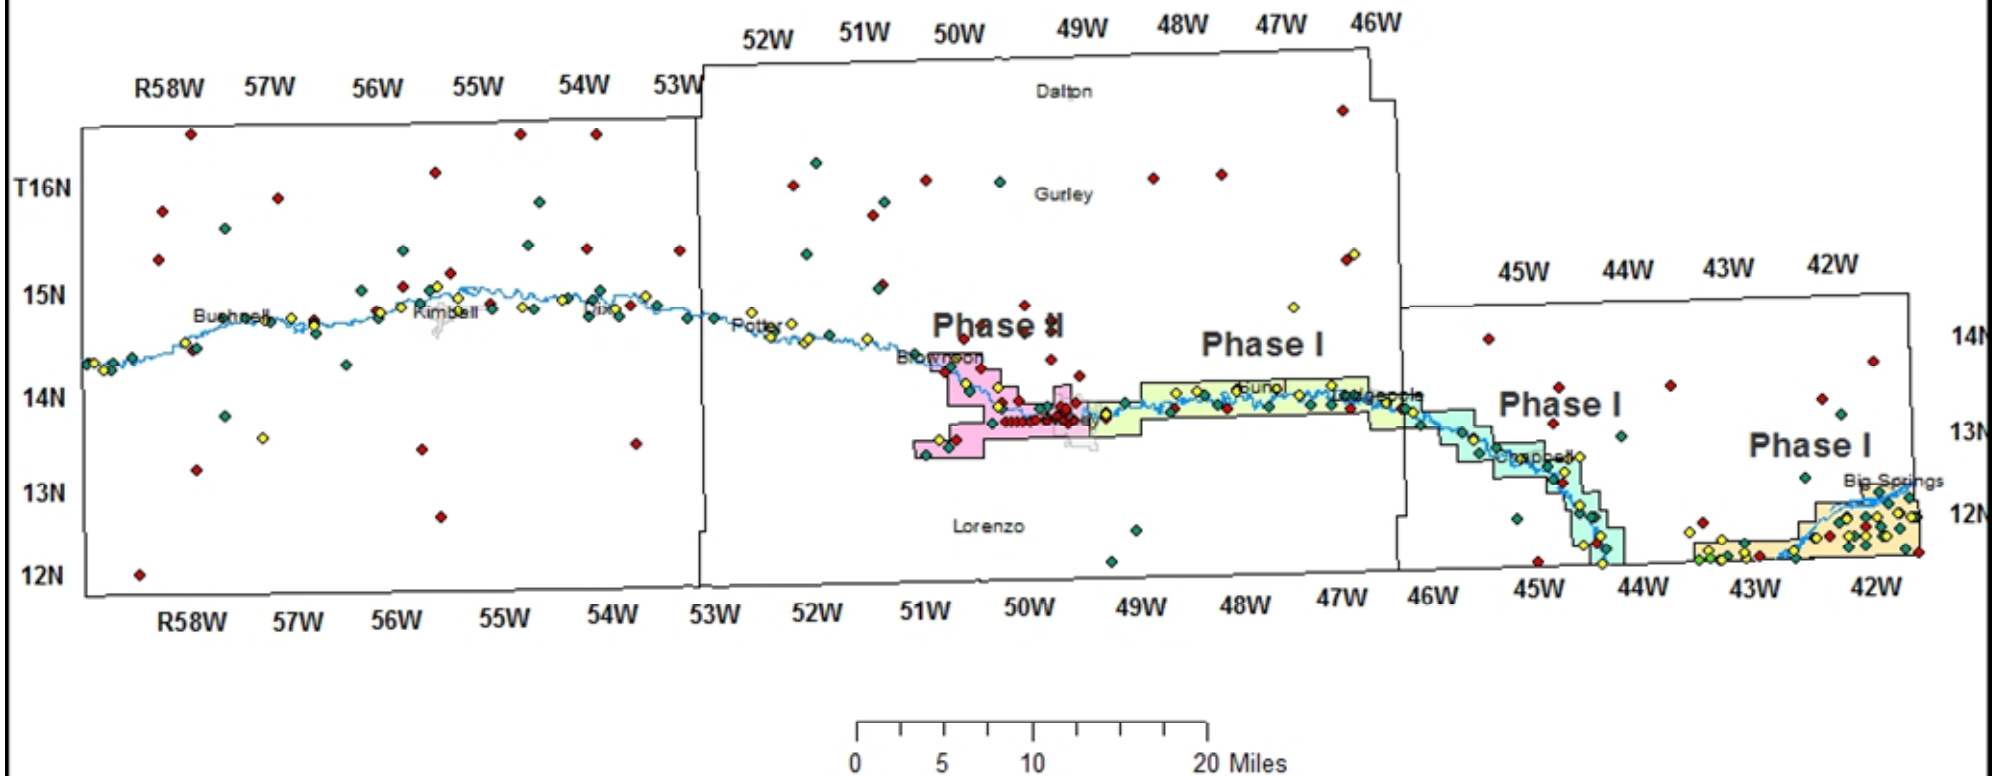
52W 51W 50W 49W 48W 47W 46W

R58W 57W 56W 55W 54W 53W

Dalton

T16N

Gurley

15N

45W 44W 43W 42W

Bushnell Kimball Dix Potter

Phase II

Phase I

14N

Brownson

Lodgepole

Phase I

14N

Sunol

13N

Phase I

13N

Chappell

Big Springs

12N

Lorenzo

12N

R58W 57W 56W 55W 54W 53W 52W 51W 50W 49W 48W 47W 46W 45W 44W 43W 42W

0 5 10 20 Miles